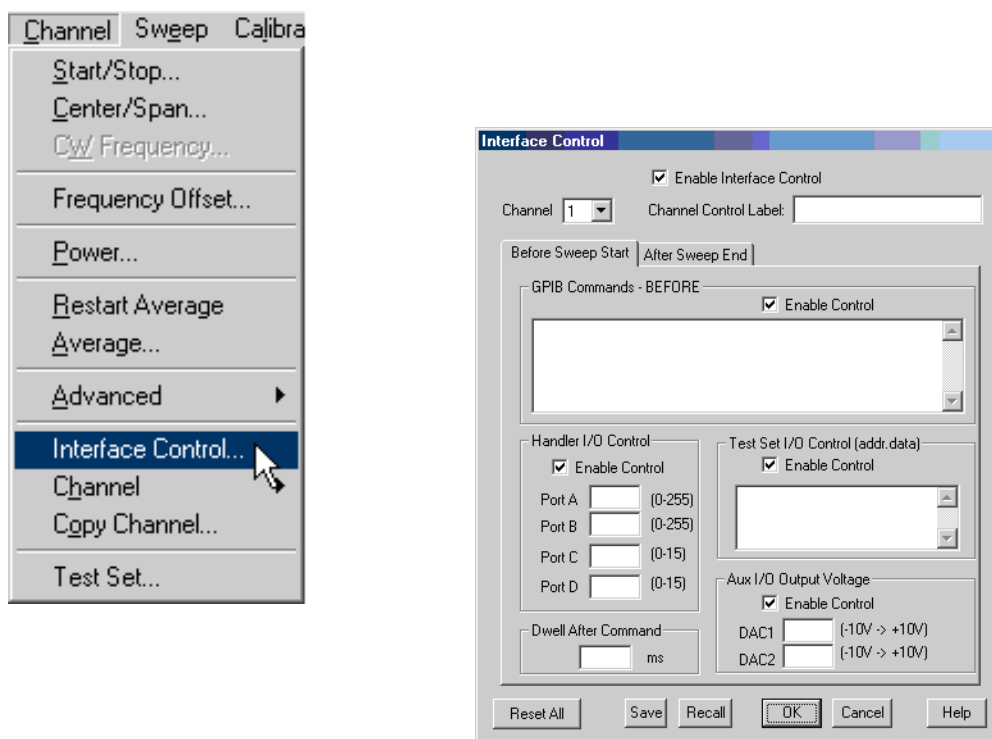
Channel Sweep Calibra
Start/Stop...
Center/Span...
CW Frequency...
Frequency Offset...
Power...
Restart Average
Average...
Advanced
Interface Control...
Channel
Copy Channel...
Test Set...

Interface Control
Enable Interface Control
Channel 1
Channel Control Label:
Before Sweep Start
After Sweep End
GPIB Commands - BEFORE
Enable Control
Handler I/O Control
Enable Control
Port A (0-255)
Port B (0-255)
Port C (0-15)
Port D (0-15)
Test Set I/O Control (addr.data)
Enable Control
Aux I/O Output Voltage
Enable Control
DAC1 (-10V -> +10V)
DAC2 (-10V -> +10V)
Dwell After Command
ms
Reset All
Save
Recall
OK
Cancel
Help